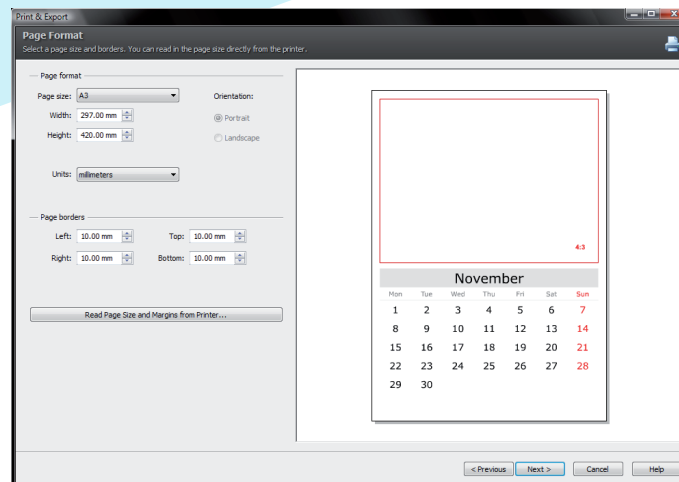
Print & Export

Page Format
Select a page size and borders. You can read in the page size directly from the printer.

Page format

Page size: A3
Width: 297.00 mm
Height: 420.00 mm

Orientation:
Portrait
Landscape

Units: millimeters

Page borders

Left: 10.00 mm
Top: 10.00 mm
Right: 10.00 mm
Bottom: 10.00 mm

Read Page Size and Margins from Printer...

4:3

November

| Mon | Tue | Wed | Thu | Fri | Sat | Sun |
|---|---|---|---|---|---|---|
| 1 | 2 | 3 | 4 | 5 | 6 | 7 |
| 8 | 9 | 10 | 11 | 12 | 13 | 14 |
| 15 | 16 | 17 | 18 | 19 | 20 | 21 |
| 22 | 23 | 24 | 25 | 26 | 27 | 28 |
| 29 | 30 | | | | | |

< Previous
Next >
Cancel
Help